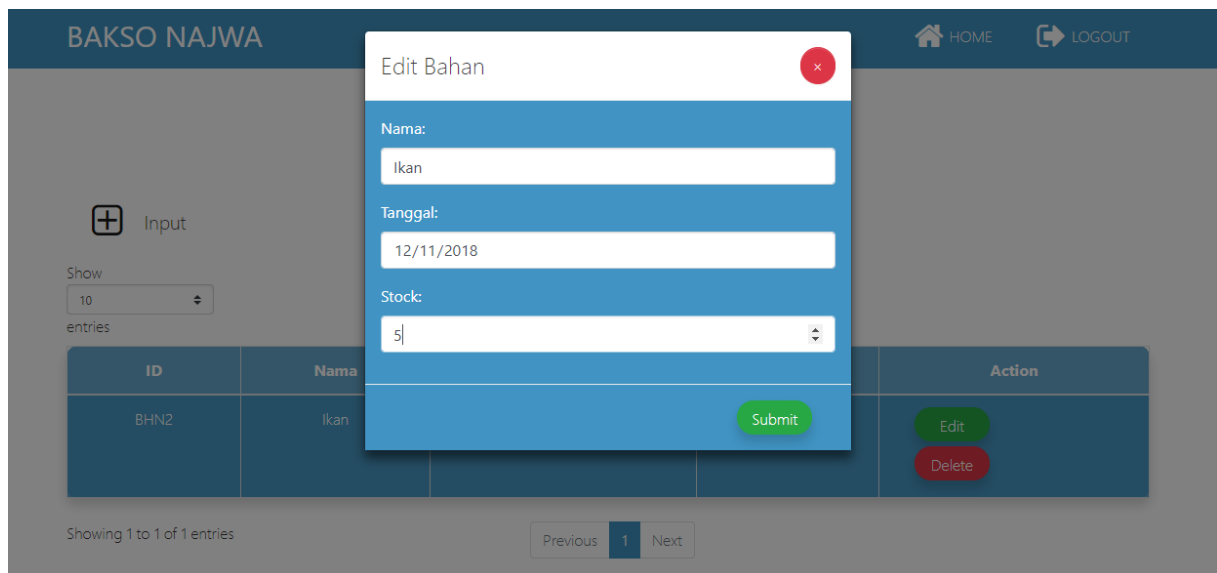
BAKSO NAJWA

HOME LOGOUT

Edit Bahan ×

Nama:

Ikan

Tanggal:

12/11/2018

Stock:

5

Submit

Input

Show
10
entries

| ID | Nama | | | Action |
|---|---|---|---|---|
| BHN2 | Ikan | | | Edit Delete |

Showing 1 to 1 of 1 entries

Previous 1 Next